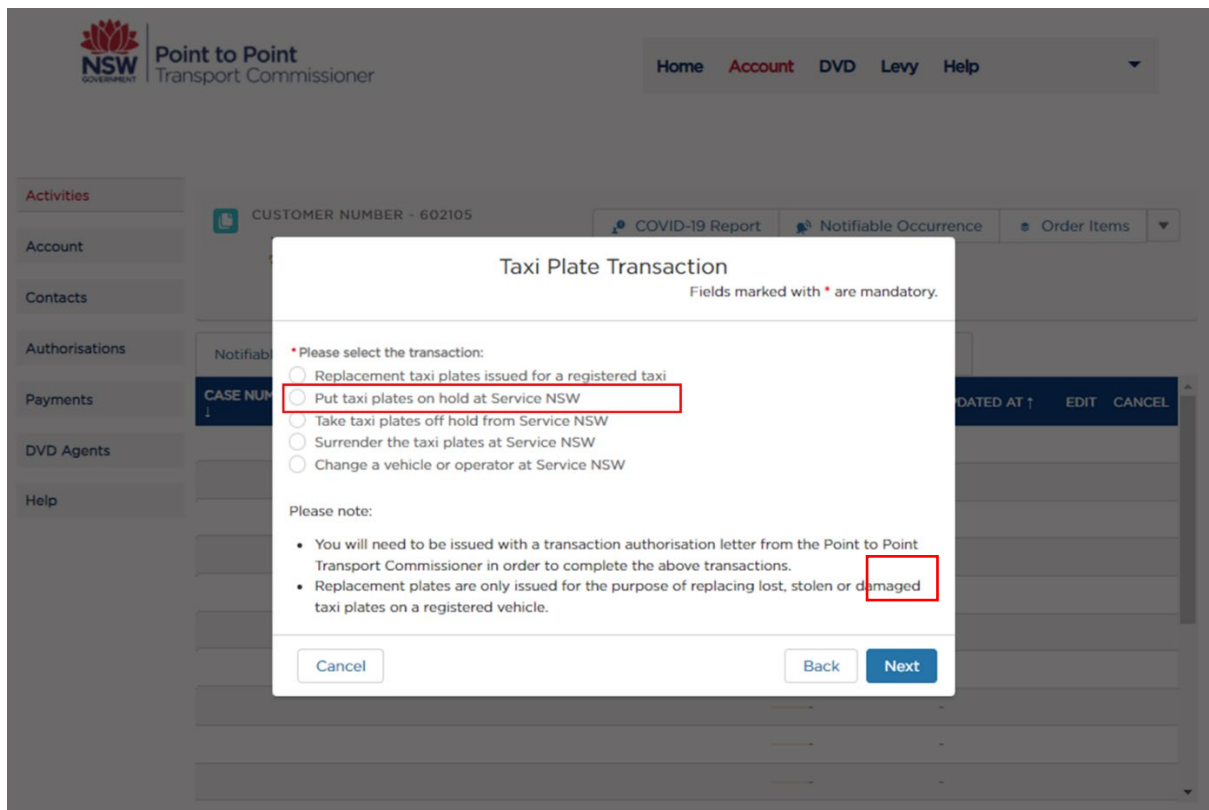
NSW GOVERNMENT
Point to Point
Transport Commissioner

Home Account DVD Levy Help

Activities
Account
Contacts
Authorisations
Payments
DVD Agents
Help

CUSTOMER NUMBER - 602105

COVID-19 Report
Notifiable Occurrence
Order Items

Notifiab
CASE NUM ↓
DATED AT ↑ EDIT CANCEL

Taxi Plate Transaction
Fields marked with * are mandatory.

*Please select the transaction:
Replacement taxi plates issued for a registered taxi
Put taxi plates on hold at Service NSW
Take taxi plates off hold from Service NSW
Surrender the taxi plates at Service NSW
Change a vehicle or operator at Service NSW

Please note:
• You will need to be issued with a transaction authorisation letter from the Point to Point Transport Commissioner in order to complete the above transactions.
• Replacement plates are only issued for the purpose of replacing lost, stolen or damaged taxi plates on a registered vehicle.

Cancel
Back
Next